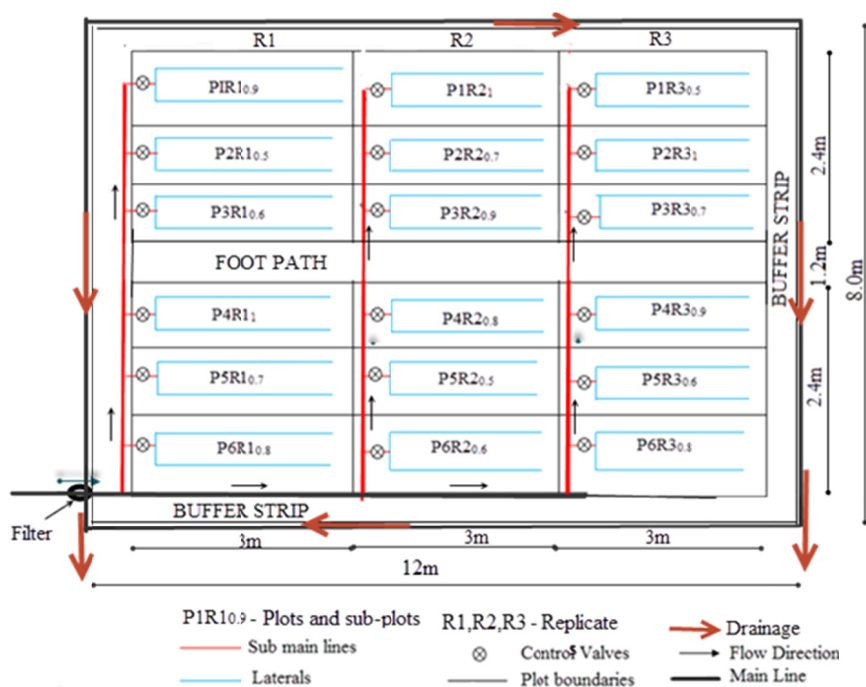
R1 R2 R3

PIR$1_{0.9}$ P1R$2_{1}$ P1R$3_{0.5}$

P2R$1_{0.5}$ P2R$2_{0.7}$ P2R$3_{1}$

P3R$1_{0.6}$ P3R$2_{0.9}$ P3R$3_{0.7}$

FOOT PATH

P4R$1_{1}$ P4R$2_{0.8}$ P4R$3_{0.9}$

P5R$1_{0.7}$ P5R$2_{0.5}$ P5R$3_{0.6}$

P6R$1_{0.8}$ P6R$2_{0.6}$ P6R$3_{0.8}$

BUFFER STRIP

BUFFER STRIP

2.4m

1.2m

2.4m

8.0m

Filter

3m 3m 3m

12m

P1R$1_{0.9}$ - Plots and sub-plots
Sub main lines
Laterals

R1,R2,R3 - Replicate
Control Valves
Plot boundaries

Drainage
Flow Direction
Main Line